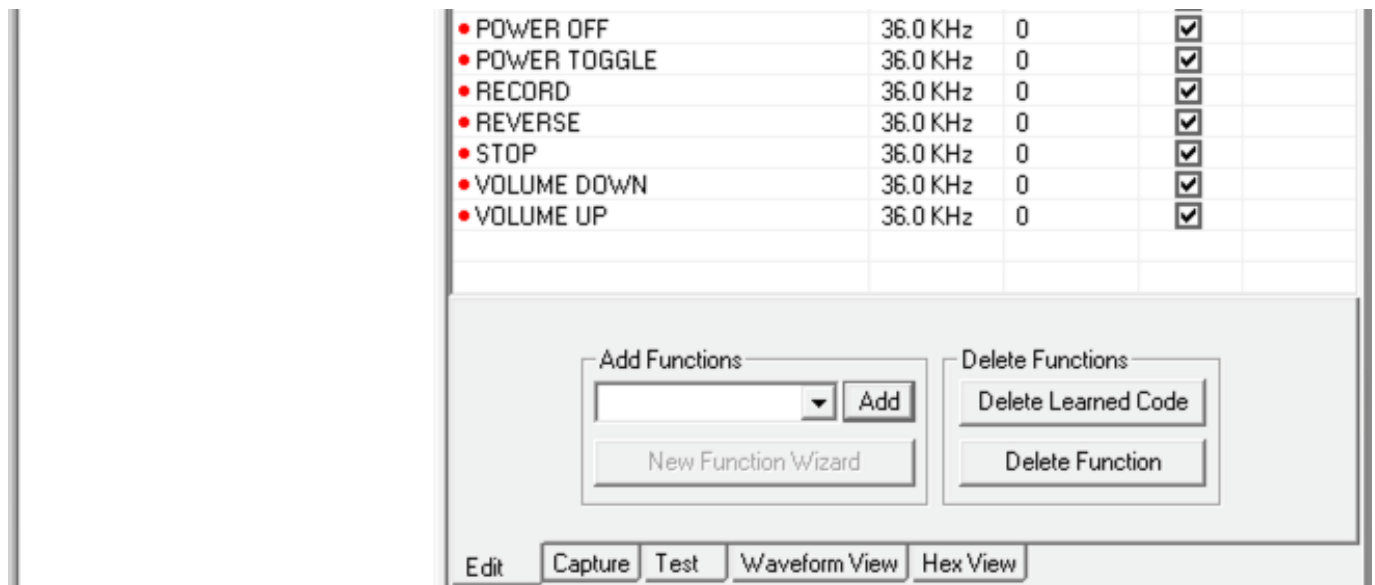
| | | | |
|---|---|---|---|
| • POWER OFF | 36.0 KHz | 0 | ☑ |
| • POWER TOGGLE | 36.0 KHz | 0 | ☑ |
| • RECORD | 36.0 KHz | 0 | ☑ |
| • REVERSE | 36.0 KHz | 0 | ☑ |
| • STOP | 36.0 KHz | 0 | ☑ |
| • VOLUME DOWN | 36.0 KHz | 0 | ☑ |
| • VOLUME UP | 36.0 KHz | 0 | ☑ |

Add Functions
Add
New Function Wizard

Delete Functions
Delete Learned Code
Delete Function

Edit | Capture | Test | Waveform View | Hex View